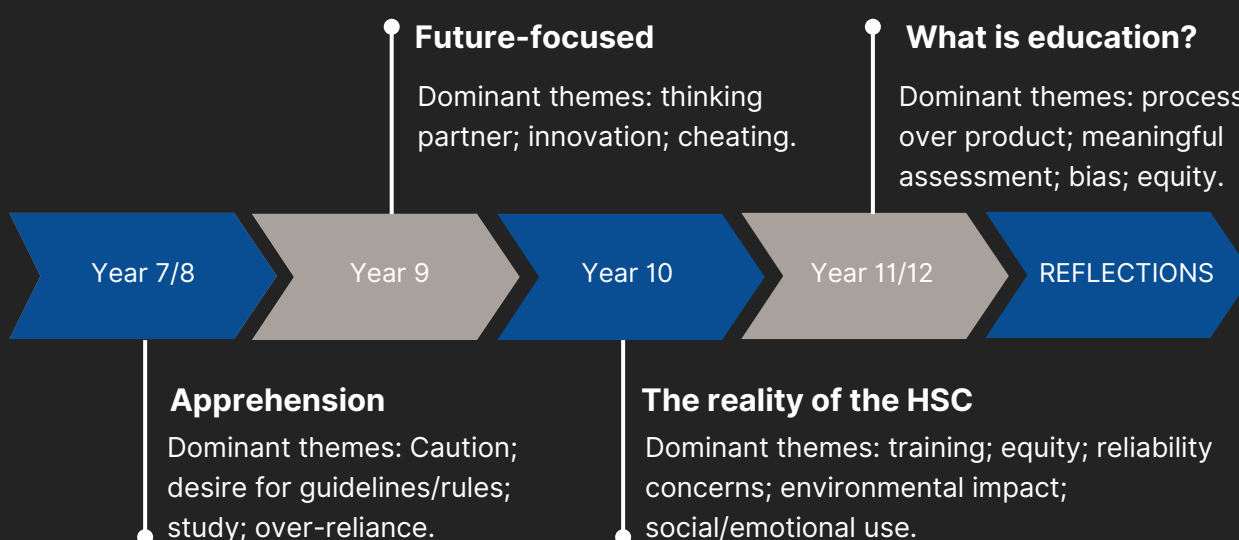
Future-focused

Dominant themes: thinking partner; innovation; cheating.

What is education?

Dominant themes: process over product; meaningful assessment; bias; equity.

Year 7/8

Year 9

Year 10

Year 11/12

REFLECTIONS

Apprehension

Dominant themes: Caution; desire for guidelines/rules; study; over-reliance.

The reality of the HSC

Dominant themes: training; equity; reliability concerns; environmental impact; social/emotional use.